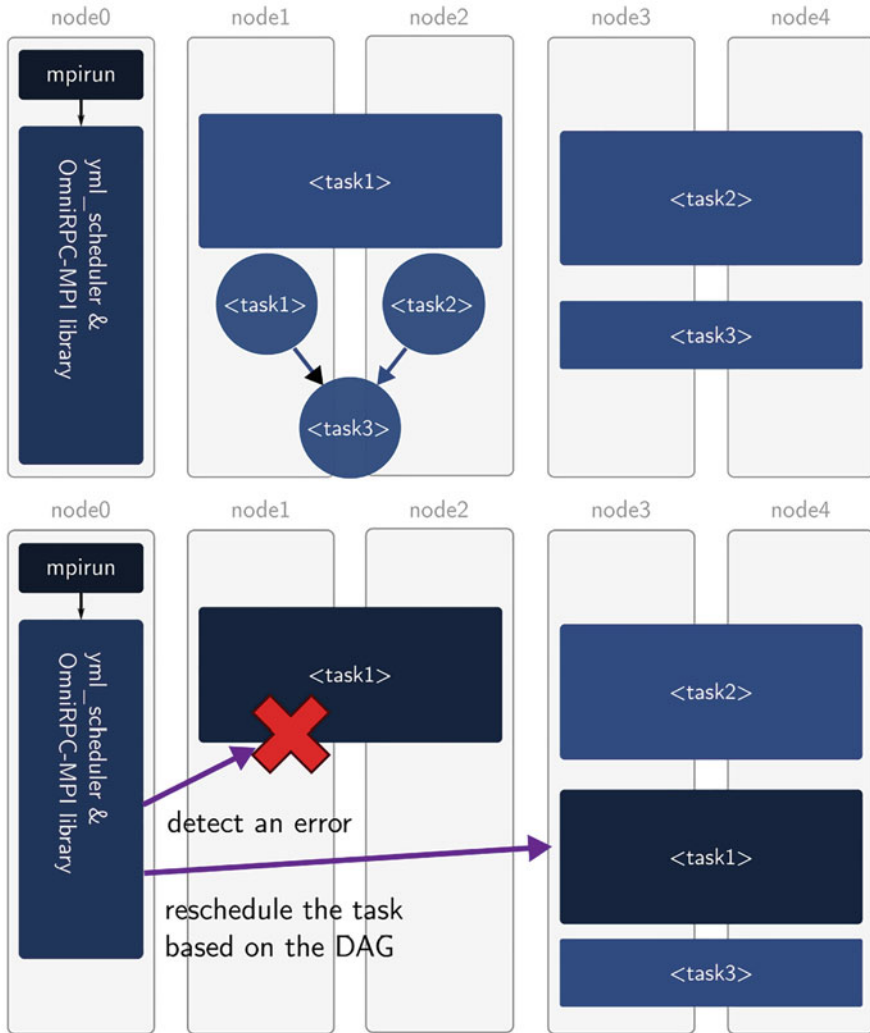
node0 node1 node2 node3 node4

mpirun

yml_scheduler & OmniRPC-MPI library

<task1>

<task2>

<task3>

<task1>

<task2>

<task3>

node0 node1 node2 node3 node4

mpirun

yml_scheduler & OmniRPC-MPI library

<task1>

<task2>

<task1>

<task3>

detect an error

reschedule the task based on the DAG